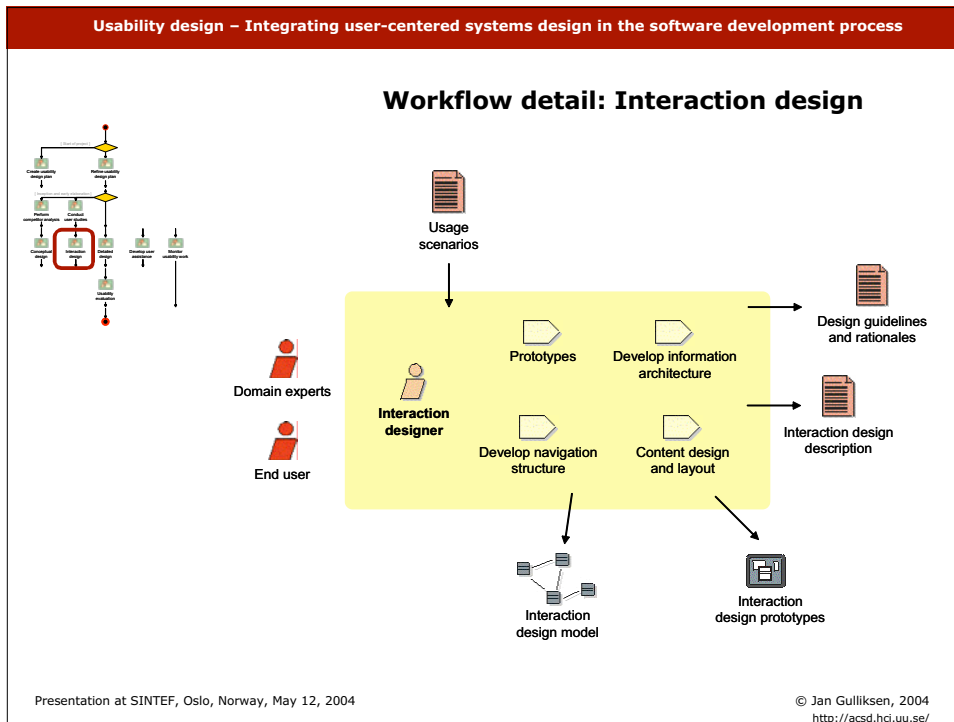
Usability design – Integrating user-centered systems design in the software development process

Workflow detail: Interaction design

[Start of iteration]

Create usability design plan

Refine usability design plan

[Inception and early elaboration]

Perform competitive analysis

Conduct user studies

Conceptual design

Interaction design

Detailed design

Develop user assistance

Monitor usability work

Usability evaluation

Usage scenarios

Domain experts

End user

Interaction designer

Prototypes

Develop information architecture

Develop navigation structure

Content design and layout

Design guidelines and rationales

Interaction design description

Interaction design model

Interaction design prototypes

Presentation at SINTEF, Oslo, Norway, May 12, 2004

© Jan Gulliksen, 2004

http://acsd.hci.uu.se/